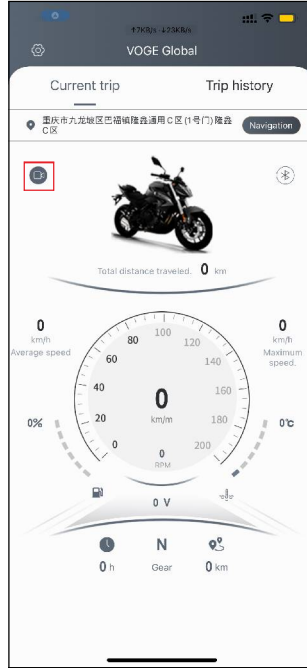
↑7KB/s ↓23KB/s

VOGE Global

Current trip

Trip history

重庆市九龙坡区巴福镇隆鑫通用C区(1号门)隆鑫C区

Navigation

Total distance traveled. 0 km

0
km/h
Average speed

0
km/h
Maximum speed.

0
20
40
60
80
100
120
140
160
180
200

0
km/m

RPM

0%

0℃

0 V

0 h

N
Gear

0 km